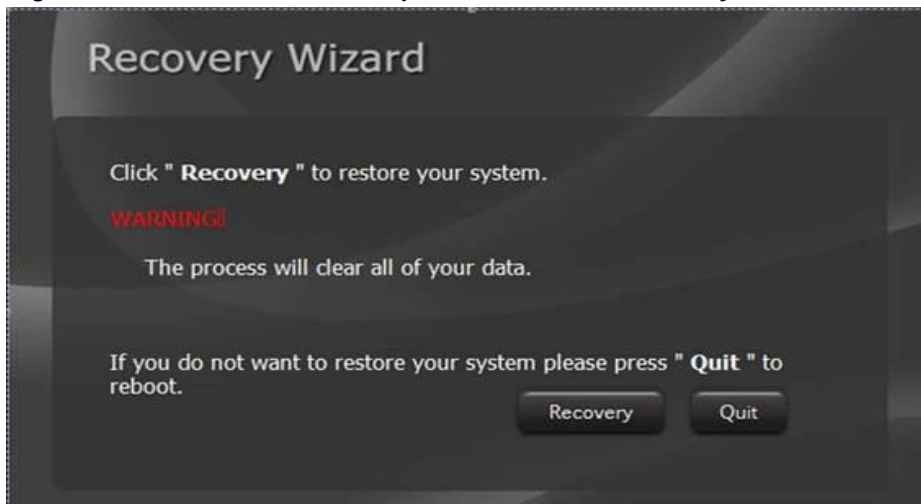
Recovery Wizard

Click " Recovery " to restore your system.

WARNING!

The process will clear all of your data.

If you do not want to restore your system please press " Quit " to reboot.

Recovery

Quit